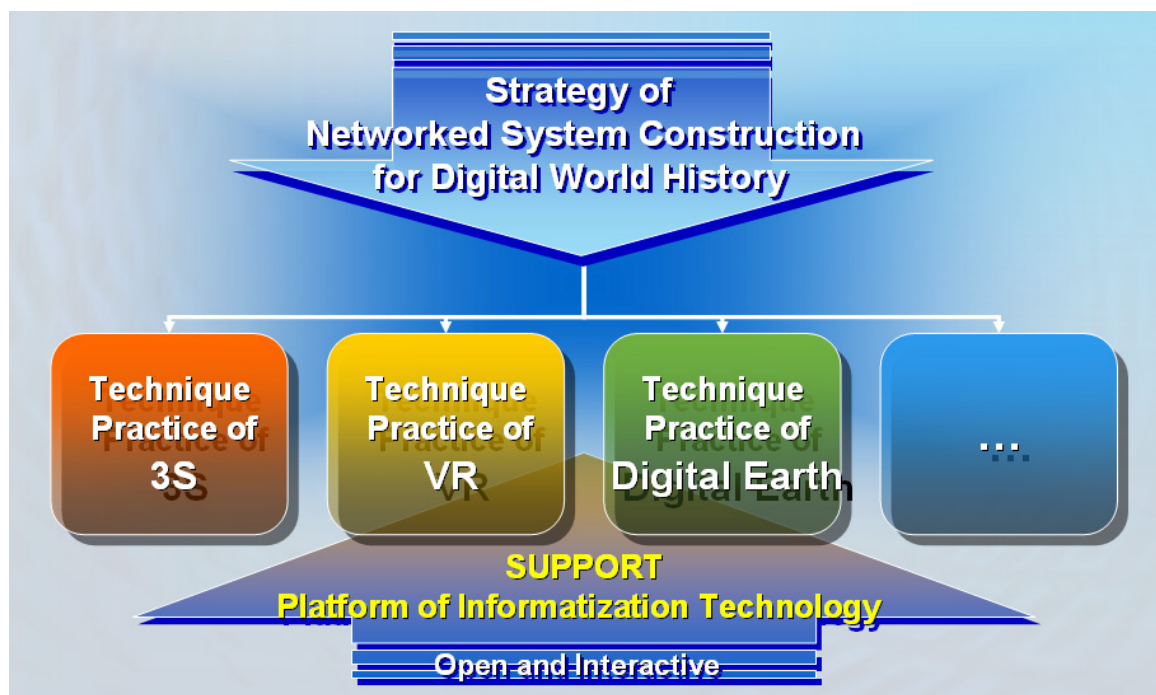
Strategy of
Networked System Construction
for Digital World History

Technique Practice of
3S

Technique Practice of
VR

Technique Practice of
Digital Earth

...

SUPPORT
Platform of Informatization Technology

Open and Interactive